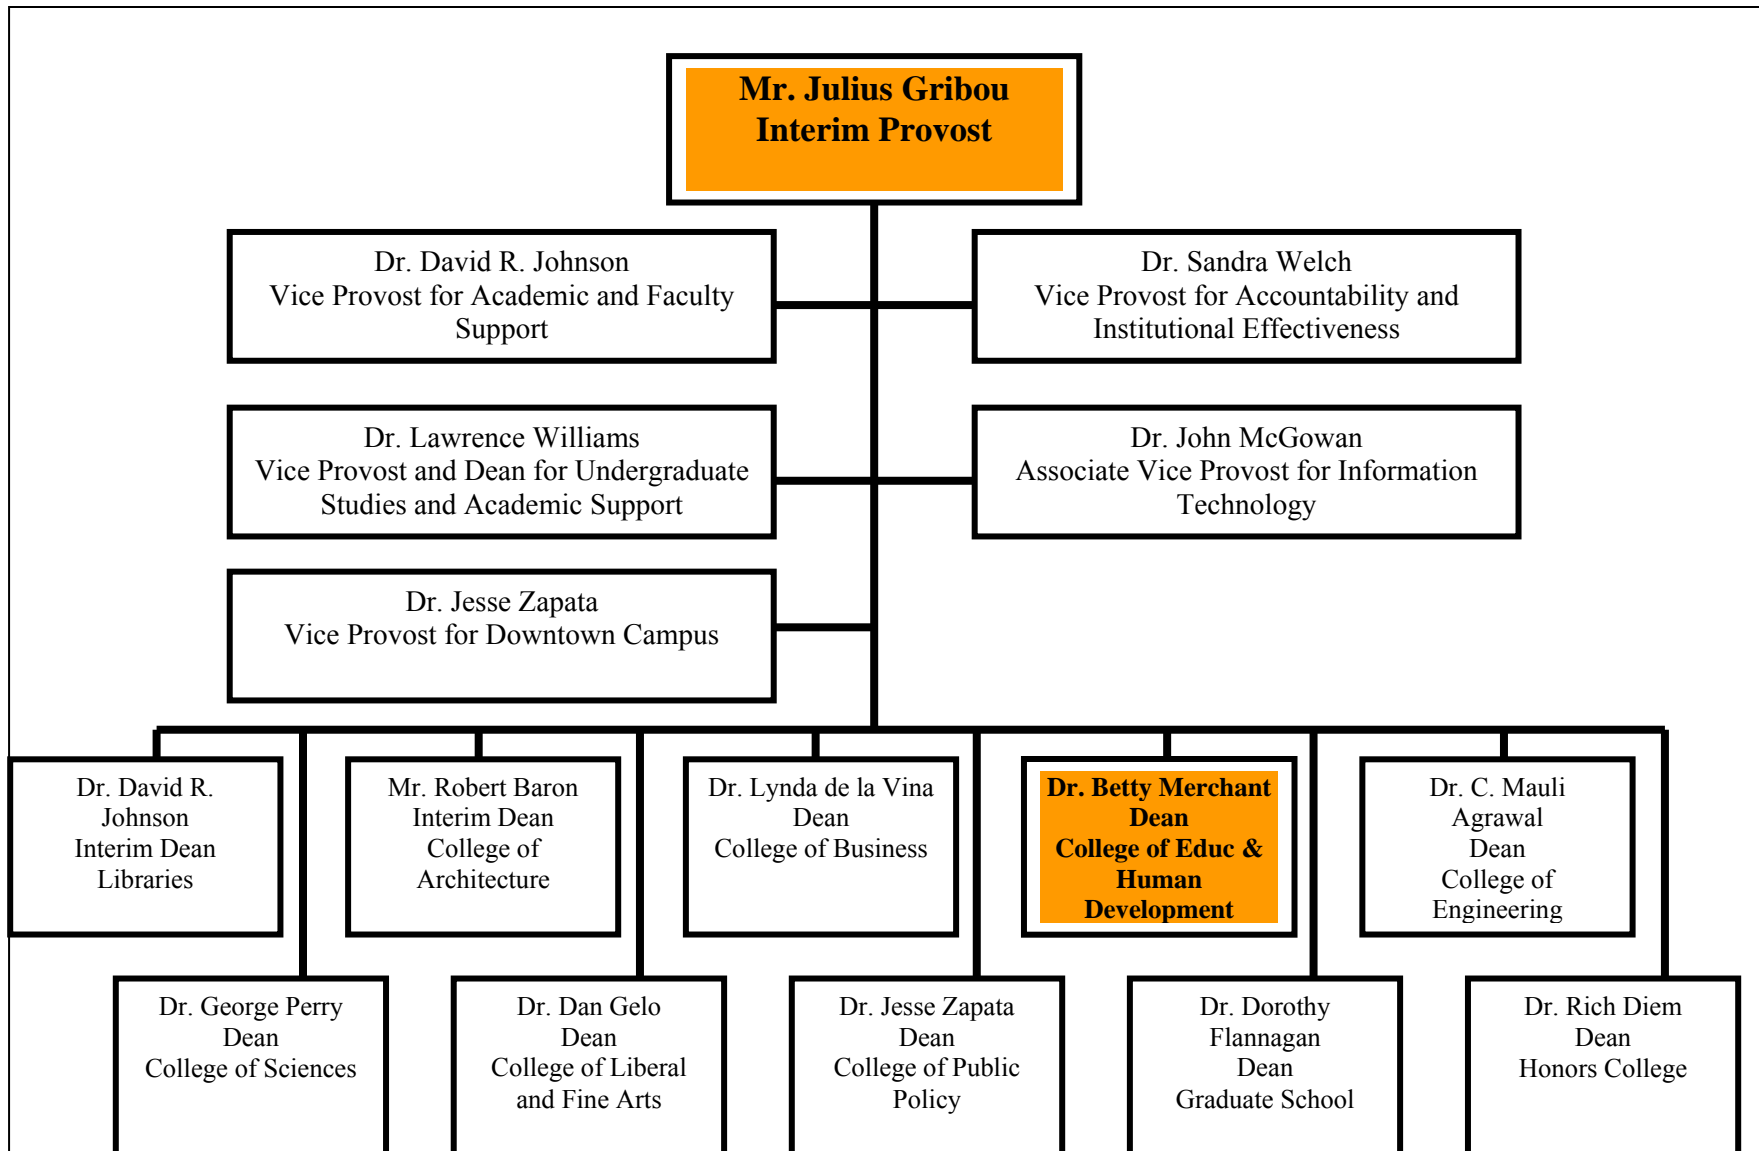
Mr. Julius Gribou
Interim Provost

Dr. David R. Johnson
Vice Provost for Academic and Faculty Support

Dr. Sandra Welch
Vice Provost for Accountability and Institutional Effectiveness

Dr. Lawrence Williams
Vice Provost and Dean for Undergraduate Studies and Academic Support

Dr. John McGowan
Associate Vice Provost for Information Technology

Dr. Jesse Zapata
Vice Provost for Downtown Campus

Dr. David R. Johnson
Interim Dean
Libraries

Mr. Robert Baron
Interim Dean
College of Architecture

Dr. Lynda de la Vina
Dean
College of Business

Dr. Betty Merchant
Dean
College of Educ & Human Development

Dr. C. Mauli Agrawal
Dean
College of Engineering

Dr. George Perry
Dean
College of Sciences

Dr. Dan Gelo
Dean
College of Liberal and Fine Arts

Dr. Jesse Zapata
Dean
College of Public Policy

Dr. Dorothy Flannagan
Dean
Graduate School

Dr. Rich Diem
Dean
Honors College